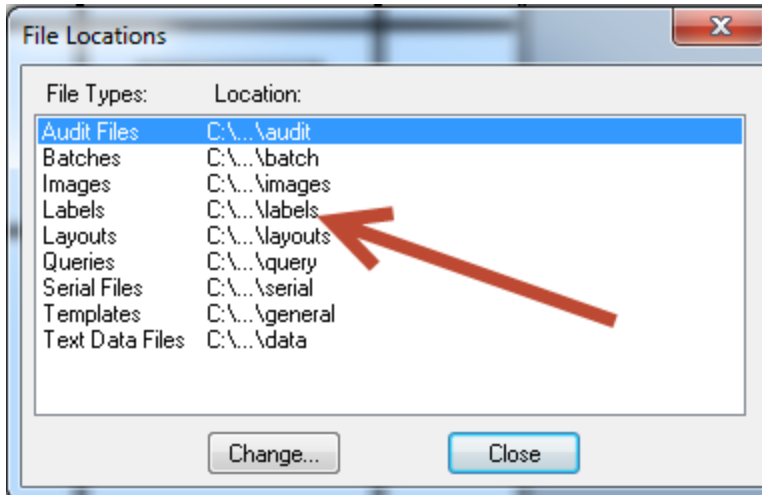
File Locations

| File Types: | Location: |
|---|---|
| Audit Files | C:\...\audit |
| Batches | C:\...\batch |
| Images | C:\...\images |
| Labels | C:\...\labels |
| Layouts | C:\...\layouts |
| Queries | C:\...\query |
| Serial Files | C:\...\serial |
| Templates | C:\...\general |
| Text Data Files | C:\...\data |

Change...

Close